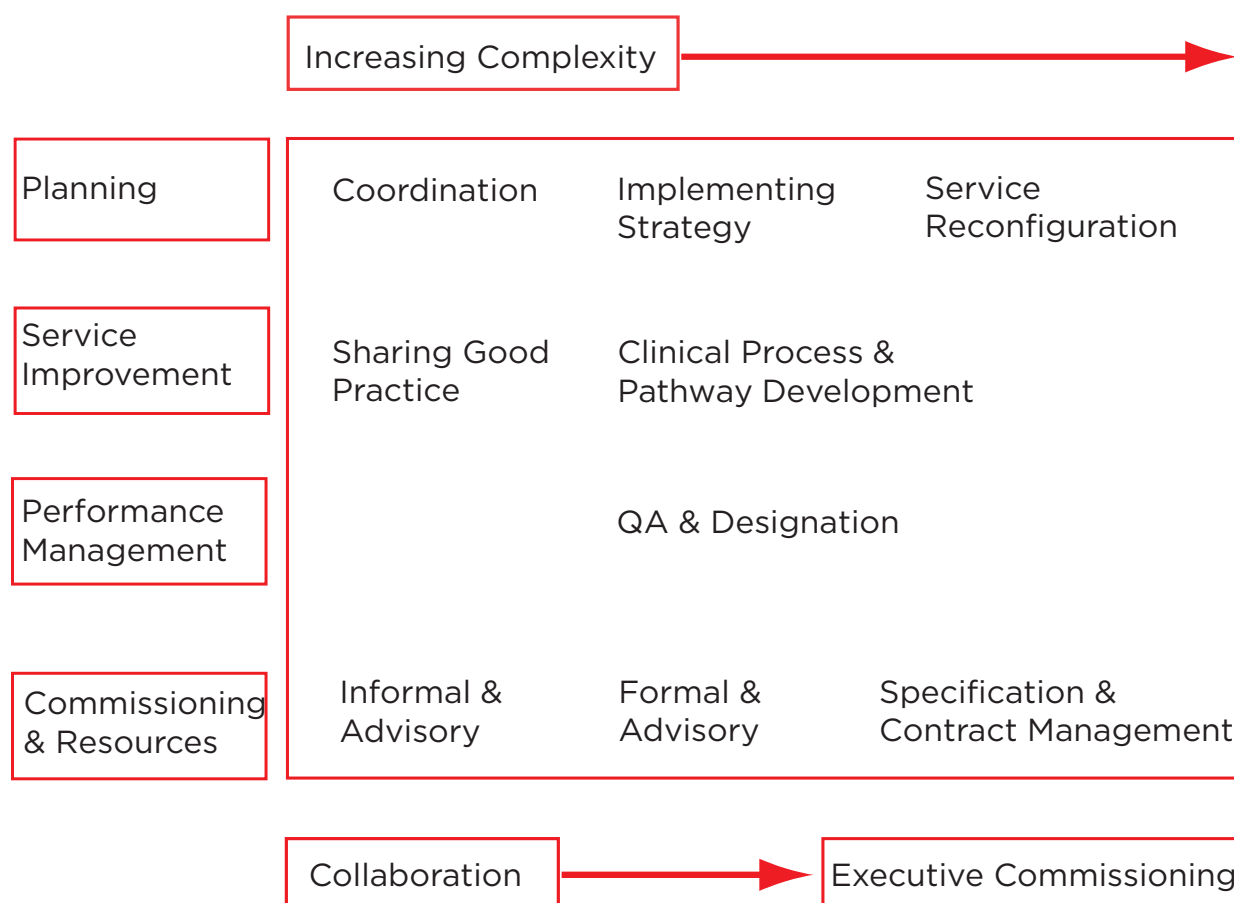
Increasing Complexity

Planning

Coordination

Implementing Strategy

Service Reconfiguration

Service Improvement

Sharing Good Practice

Clinical Process & Pathway Development

Performance Management

QA & Designation

Commissioning & Resources

Informal & Advisory

Formal & Advisory

Specification & Contract Management

Collaboration

Executive Commissioning